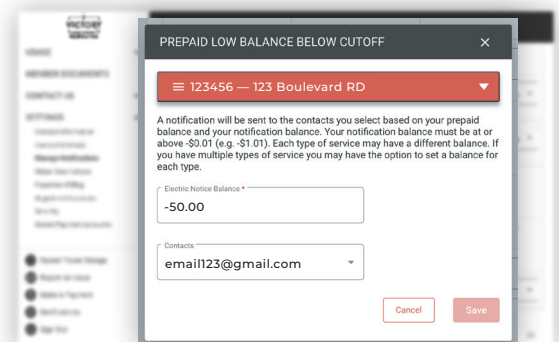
PREPAID LOW BALANCE BELOW CUTOFF

×

123456 — 123 Boulevard RD

A notification will be sent to the contacts you select based on your prepaid balance and your notification balance. Your notification balance must be at or above -$0.01 (e.g. -$1.01). Each type of service may have a different balance. If you have multiple types of service you may have the option to set a balance for each type.

Electric Notice Balance *

-50.00

Contacts

email123@gmail.com

Cancel

Save

USAGE

MEMBER DOCUMENTS

CONTACT US

SETTINGS

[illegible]